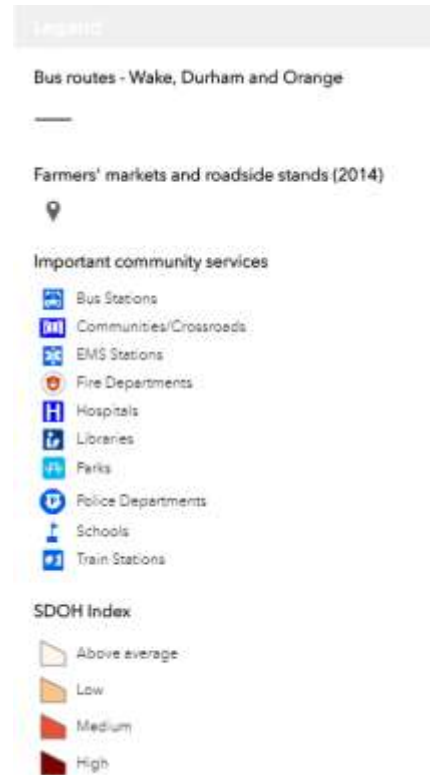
Legend

Bus routes - Wake, Durham and Orange

Farmers' markets and roadside stands (2014)

Important community services

Bus Stations
Communities/Crossroads
EMS Stations
Fire Departments
Hospitals
Libraries
Parks
Police Departments
Schools
Train Stations

SDOH Index

Above average
Low
Medium
High